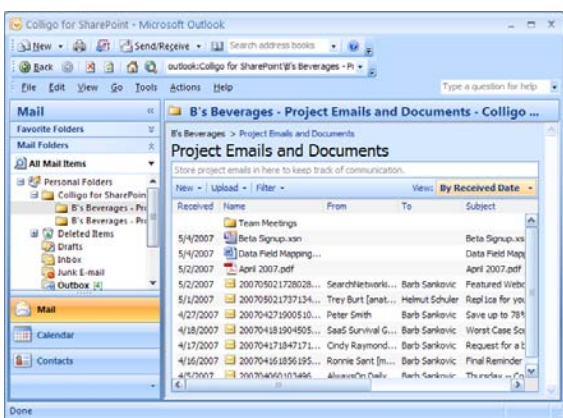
Colligo for SharePoint - Microsoft Outlook

New • Send/Receive • Search address books •

Back outlook:Colligo for SharePoint\B's Beverages - Pr •

File Edit View Go Tools Actions Help

Type a question for help

Mail

Favorite Folders

Mail Folders

All Mail Items

Personal Folders
Colligo for SharePoint
B's Beverages - Pro
B's Beverages - Pro
Deleted Items
Drafts
Inbox
Junk E-mail
Outbox [4]

Mail

Calendar

Contacts

B's Beverages - Project Emails and Documents - Colligo ...

B's Beverages > Project Emails and Documents

Project Emails and Documents

Store project emails in here to keep track of communication.

New • Upload • Filter • View: By Received Date •

| Received | Name | From | To | Subject |
|---|---|---|---|---|
| | Team Meetings | | | |
| 5/4/2007 | Beta Signup.xsn | | | Beta Signup.xs |
| 5/4/2007 | Data Field Mapping... | | | Data Field Map |
| 5/2/2007 | April 2007.pdf | | | April 2007.pdf |
| 5/2/2007 | 200705021728028... | SearchNetworki... | Barb Sankovic | Featured Webc |
| 5/1/2007 | 200705021737134... | Trey Burt [anat... | Helmut Schuler | Replica for you |
| 4/27/2007 | 200704271900510... | Peter Smith | Barb Sankovic | Save up to 78% |
| 4/18/2007 | 200704181904505... | SaaS Survival G... | Barb Sankovic | Worst Case Sc |
| 4/17/2007 | 200704171847171... | Cindy Raymond... | Barb Sankovic | Request for a b |
| 4/16/2007 | 200704161856195... | Ronnie Sant [m... | Barb Sankovic | Final Reminder |
| 4/5/2007 | 200704060103496... | AlwaysOn Daily | Barb Sankovic | Thursday -- Co |

Done